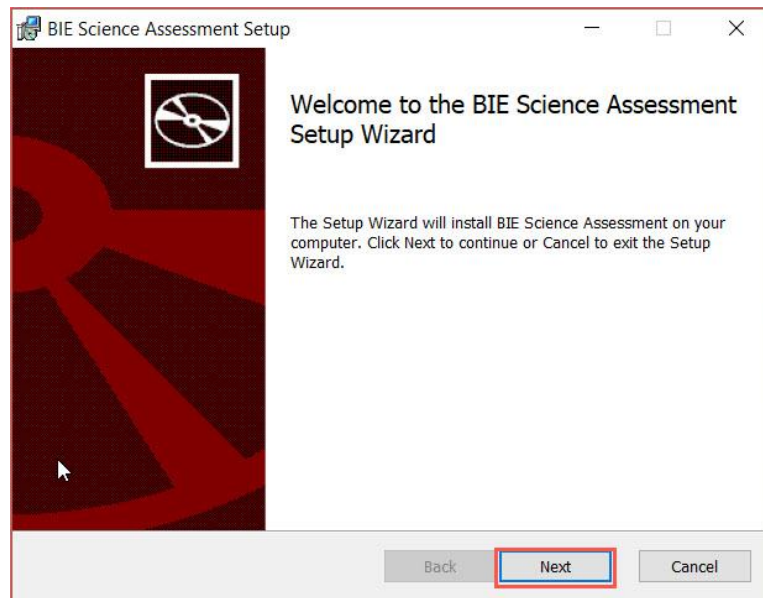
BIE Science Assessment Setup

Welcome to the BIE Science Assessment Setup Wizard

The Setup Wizard will install BIE Science Assessment on your computer. Click Next to continue or Cancel to exit the Setup Wizard.

Back
Next
Cancel